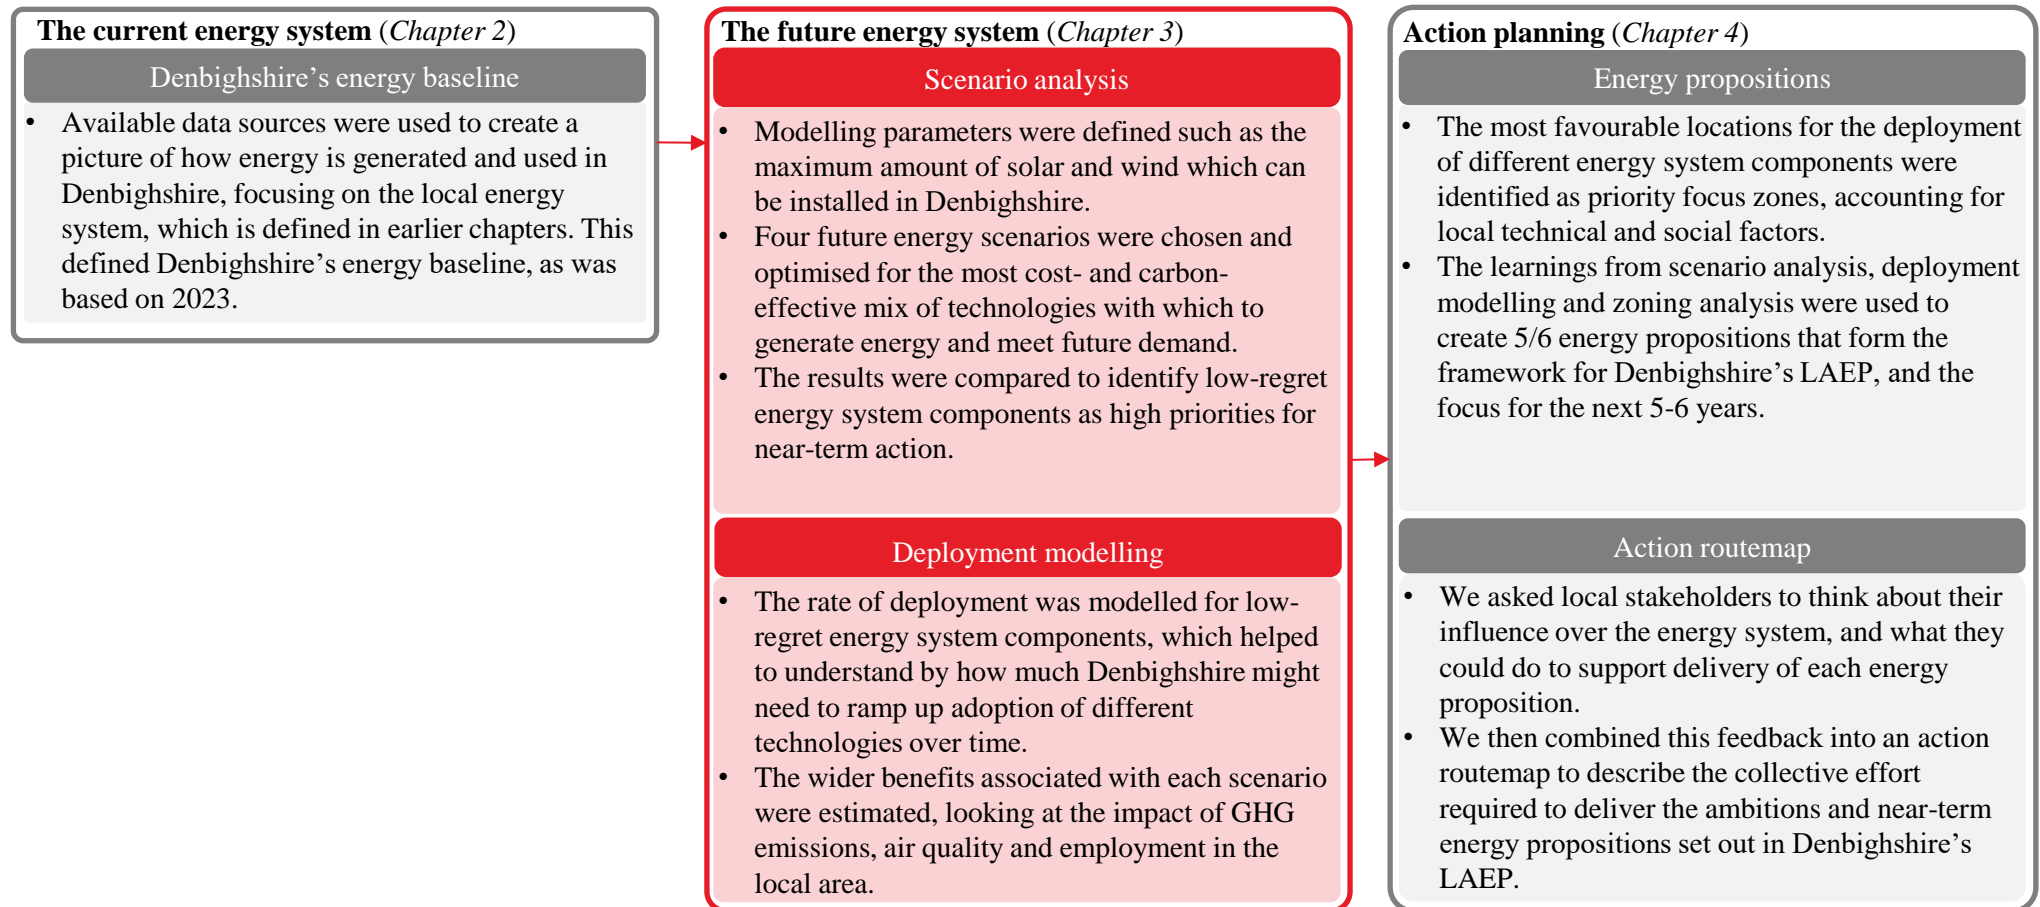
**The current energy system** (*Chapter 2*)

Denbighshire’s energy baseline

- Available data sources were used to create a picture of how energy is generated and used in Denbighshire, focusing on the local energy system, which is defined in earlier chapters. This defined Denbighshire’s energy baseline, as was based on 2023.

**The future energy system** (*Chapter 3*)

Scenario analysis

- Modelling parameters were defined such as the maximum amount of solar and wind which can be installed in Denbighshire.
- Four future energy scenarios were chosen and optimised for the most cost- and carbon-effective mix of technologies with which to generate energy and meet future demand.
- The results were compared to identify low-regret energy system components as high priorities for near-term action.

Deployment modelling

- The rate of deployment was modelled for low-regret energy system components, which helped to understand by how much Denbighshire might need to ramp up adoption of different technologies over time.
- The wider benefits associated with each scenario were estimated, looking at the impact of GHG emissions, air quality and employment in the local area.

**Action planning** (*Chapter 4*)

Energy propositions

- The most favourable locations for the deployment of different energy system components were identified as priority focus zones, accounting for local technical and social factors.
- The learnings from scenario analysis, deployment modelling and zoning analysis were used to create 5/6 energy propositions that form the framework for Denbighshire’s LAEP, and the focus for the next 5-6 years.

Action routemap

- We asked local stakeholders to think about their influence over the energy system, and what they could do to support delivery of each energy proposition.
- We then combined this feedback into an action routemap to describe the collective effort required to deliver the ambitions and near-term energy propositions set out in Denbighshire’s LAEP.